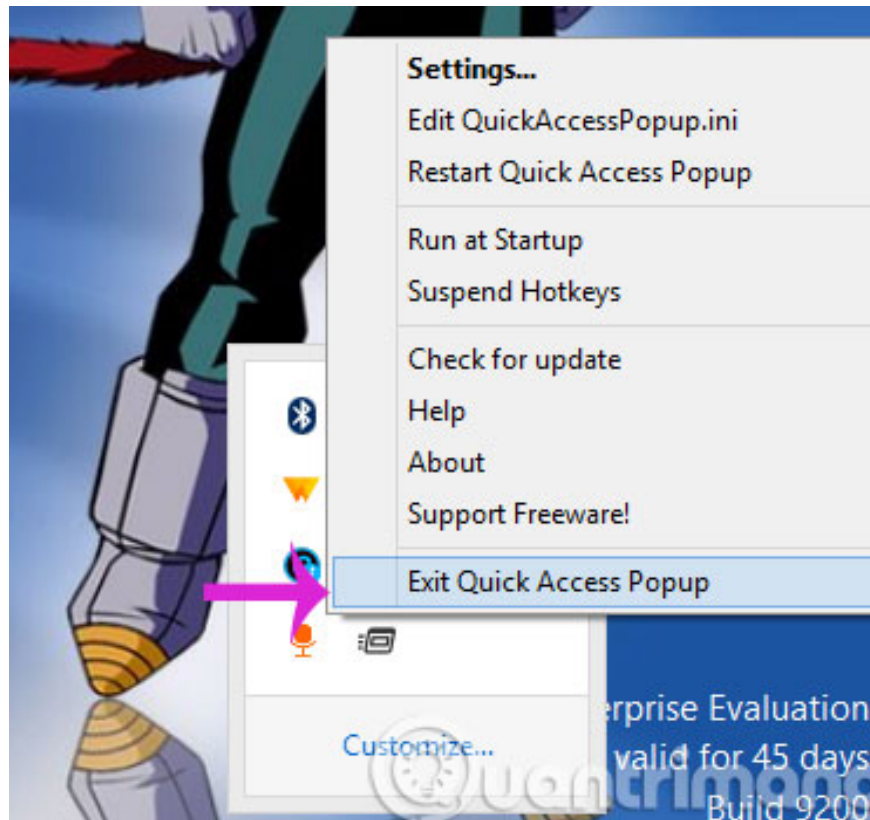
Settings...
Edit QuickAccessPopup.ini
Restart Quick Access Popup

Run at Startup
Suspend Hotkeys

Check for update
Help
About
Support Freeware!

Exit Quick Access Popup

Customize...

erprise Evaluation
valid for 45 days
Build 9200

Quantrimang